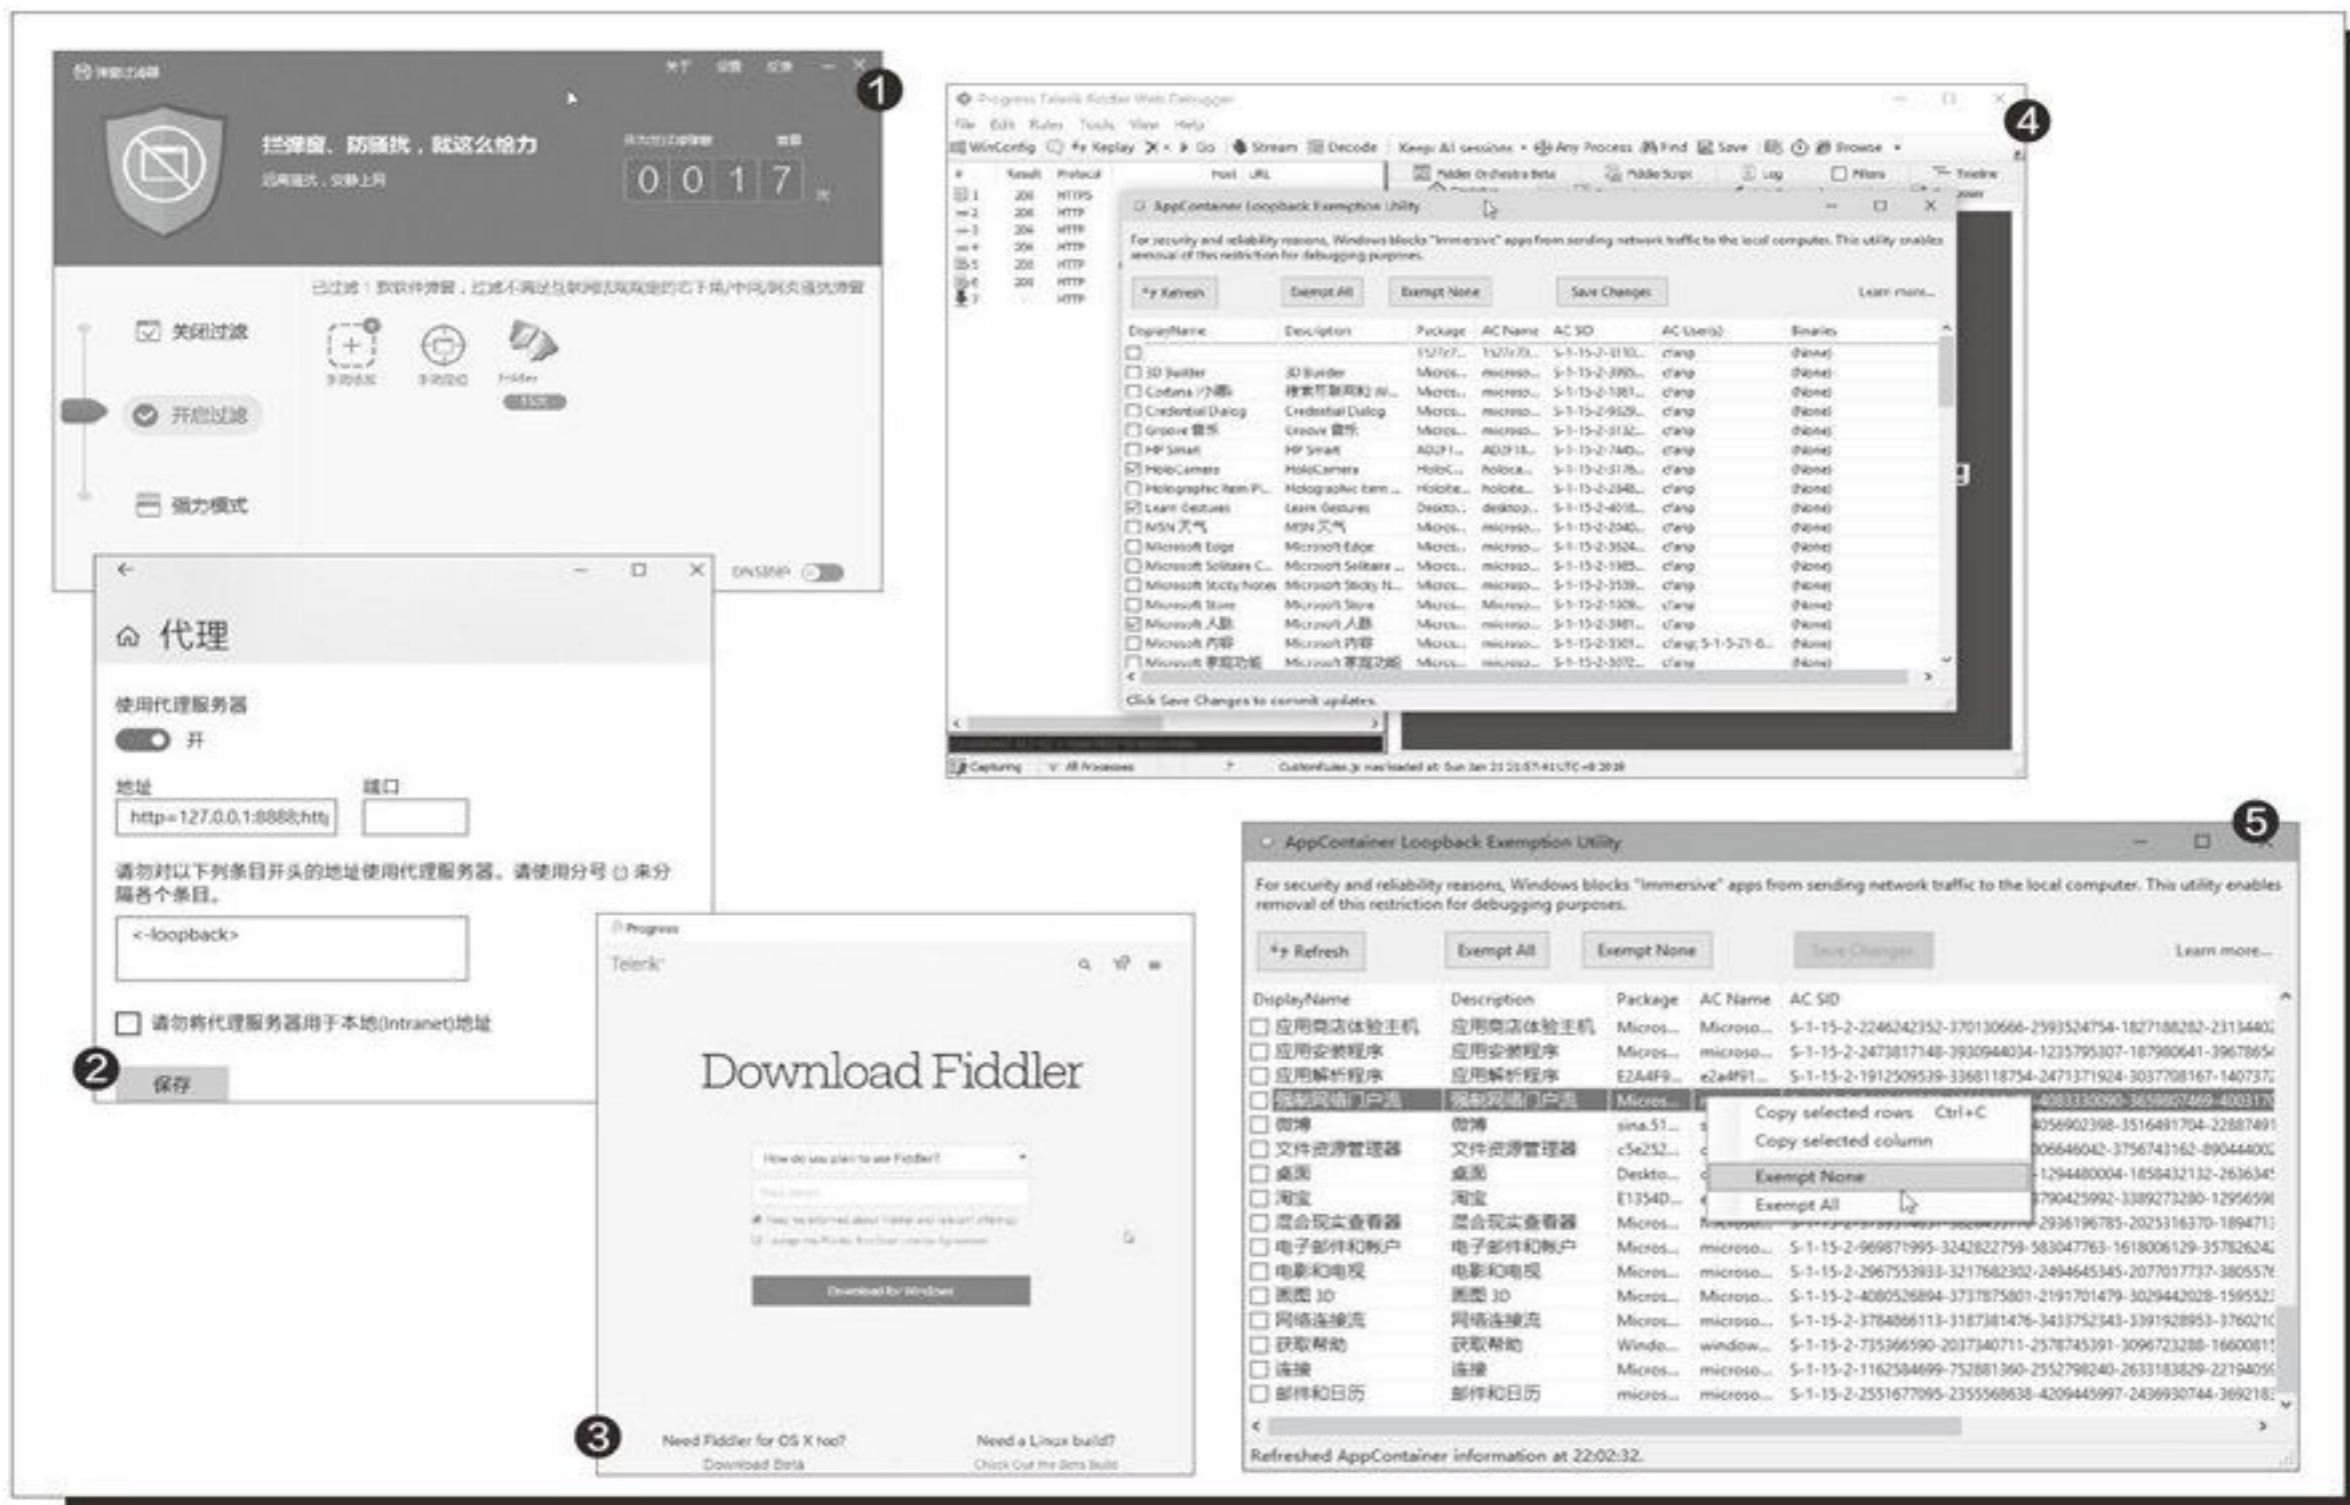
1

拦弹窗、防骚扰，就这么给力

0 0 1 7

关闭过滤

开启过滤

强力模式

Fiddler

DNS保护

2

代理

使用代理服务器

开

地址

端口

http=127.0.0.1:8888;htt

请勿对以下列条目开头的地址使用代理服务器。请使用分号(;)来分隔各个条目。

<-loopback>

请勿将代理服务器用于本地(Intranet)地址

保存

3

Progress

Telerik

Download Fiddler

How do you plan to use Fiddler?

Download for Windows

Need Fiddler for OS X too?

Download Beta

Need a Linux build?

Check Out the Beta Build

4

Progress Telerik Fiddler Web Debugger

File Edit Rules Tools View Help

WinConfig Replay Go Stream Decode Keep: All sessions Any Process Find Save Browse

AppContainer Loopback Exemption Utility

For security and reliability reasons, Windows blocks "Immersive" apps from sending network traffic to the local computer. This utility enables removal of this restriction for debugging purposes.

Refresh Exempt All Exempt None Save Changes Learn more...

| DisplayName | Description | Package | AC Name | AC SID | AC User(s) | Binaries |
|---|---|---|---|---|---|---|
| 3D Builder | 3D Builder | Micros... | microso... | S-1-15-2-... | clang | (None) |
| Cortana (小娜) | | Micros... | microso... | S-1-15-2-... | clang | (None) |
| Credential Dialog | Credential Dialog | Micros... | microso... | S-1-15-2-... | clang | (None) |
| Groove 音乐 | Groove 音乐 | Micros... | microso... | S-1-15-2-... | clang | (None) |
| HP Smart | HP Smart | AD2F1... | AD2F18... | S-1-15-2-... | clang | (None) |
| HoloCamera | HoloCamera | HoloC... | holoca... | S-1-15-2-... | clang | (None) |
| Holographic Item Pl... | Holographic Item ... | Holohe... | holoite... | S-1-15-2-... | clang | (None) |
| Learn Gestures | Learn Gestures | Deskto... | desktop... | S-1-15-2-... | clang | (None) |
| MSN 天气 | MSN 天气 | Micros... | microso... | S-1-15-2-... | clang | (None) |
| Microsoft Edge | Microsoft Edge | Micros... | microso... | S-1-15-2-... | clang | (None) |
| Microsoft Solitaire C... | Microsoft Solitaire ... | Micros... | microso... | S-1-15-2-... | clang | (None) |
| Microsoft Sticky Notes | Microsoft Sticky N... | Micros... | microso... | S-1-15-2-... | clang | (None) |
| Microsoft Store | Microsoft Store | Micros... | Microso... | S-1-15-2-... | clang | (None) |
| Microsoft 人脉 | Microsoft 人脉 | Micros... | microso... | S-1-15-2-... | clang | (None) |
| Microsoft 照片 | Microsoft 照片 | Micros... | microso... | S-1-15-2-... | clang; S-1-5-21-6... | (None) |

Click Save Changes to commit updates.

Capturing All Processes CustomRules.js was loaded at: Sun Jan 21 21:57:41 UTC+8 2018

5

AppContainer Loopback Exemption Utility

For security and reliability reasons, Windows blocks "Immersive" apps from sending network traffic to the local computer. This utility enables removal of this restriction for debugging purposes.

Refresh Exempt All Exempt None Save Changes Learn more...

| DisplayName | Description | Package | AC Name | AC SID |
|---|---|---|---|---|
| 应用商店体验主机 | 应用商店体验主机 | Micros... | Microso... | S-1-15-2-2246242352-370130666-2593524754-1827188282-2313440 |
| 应用安装程序 | 应用安装程序 | Micros... | microso... | S-1-15-2-2473817148-3930944034-1235795307-187980641-3967865 |
| 应用解析程序 | 应用解析程序 | E2A4F9... | e2a4f91... | S-1-15-2-1912509539-3368118754-2471371924-3037708167-140737 |
| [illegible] | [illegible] | Micros... | | |
| 微博 | 微博 | sina.51... | | |
| 文件资源管理器 | 文件资源管理器 | c5e252... | | |
| 桌面 | 桌面 | Deskto... | | |
| 淘宝 | 淘宝 | E1354D... | | |
| 混合现实查看器 | 混合现实查看器 | Micros... | | |
| 电子邮件和帐户 | 电子邮件和帐户 | Micros... | microso... | S-1-15-2-969871995-3242822759-583047763-1618006129-35782624 |
| 电影和电视 | 电影和电视 | Micros... | microso... | S-1-15-2-2967553933-3217682302-2494645345-2077017737-380557 |
| 画图 3D | 画图 3D | Micros... | Microso... | S-1-15-2-4080526894-3737875801-2191701479-3029442028-159552 |
| 网络连接流 | 网络连接流 | Micros... | microso... | S-1-15-2-3784866113-3187381476-3433752343-3391928953-376021 |
| 获取帮助 | 获取帮助 | Windo... | window... | S-1-15-2-735366590-2037340711-2578745391-3096723288-166008 |
| 连接 | 连接 | Micros... | microso... | S-1-15-2-1162584699-752881360-2552798240-2633183829-221940 |
| 邮件和日历 | 邮件和日历 | micros... | microso... | S-1-15-2-2551677095-2355568638-4209445997-2436930744-369218 |

Copy selected rows Ctrl+C
Copy selected column
Exempt None
Exempt All

Refreshed AppContainer information at 22:02:32.